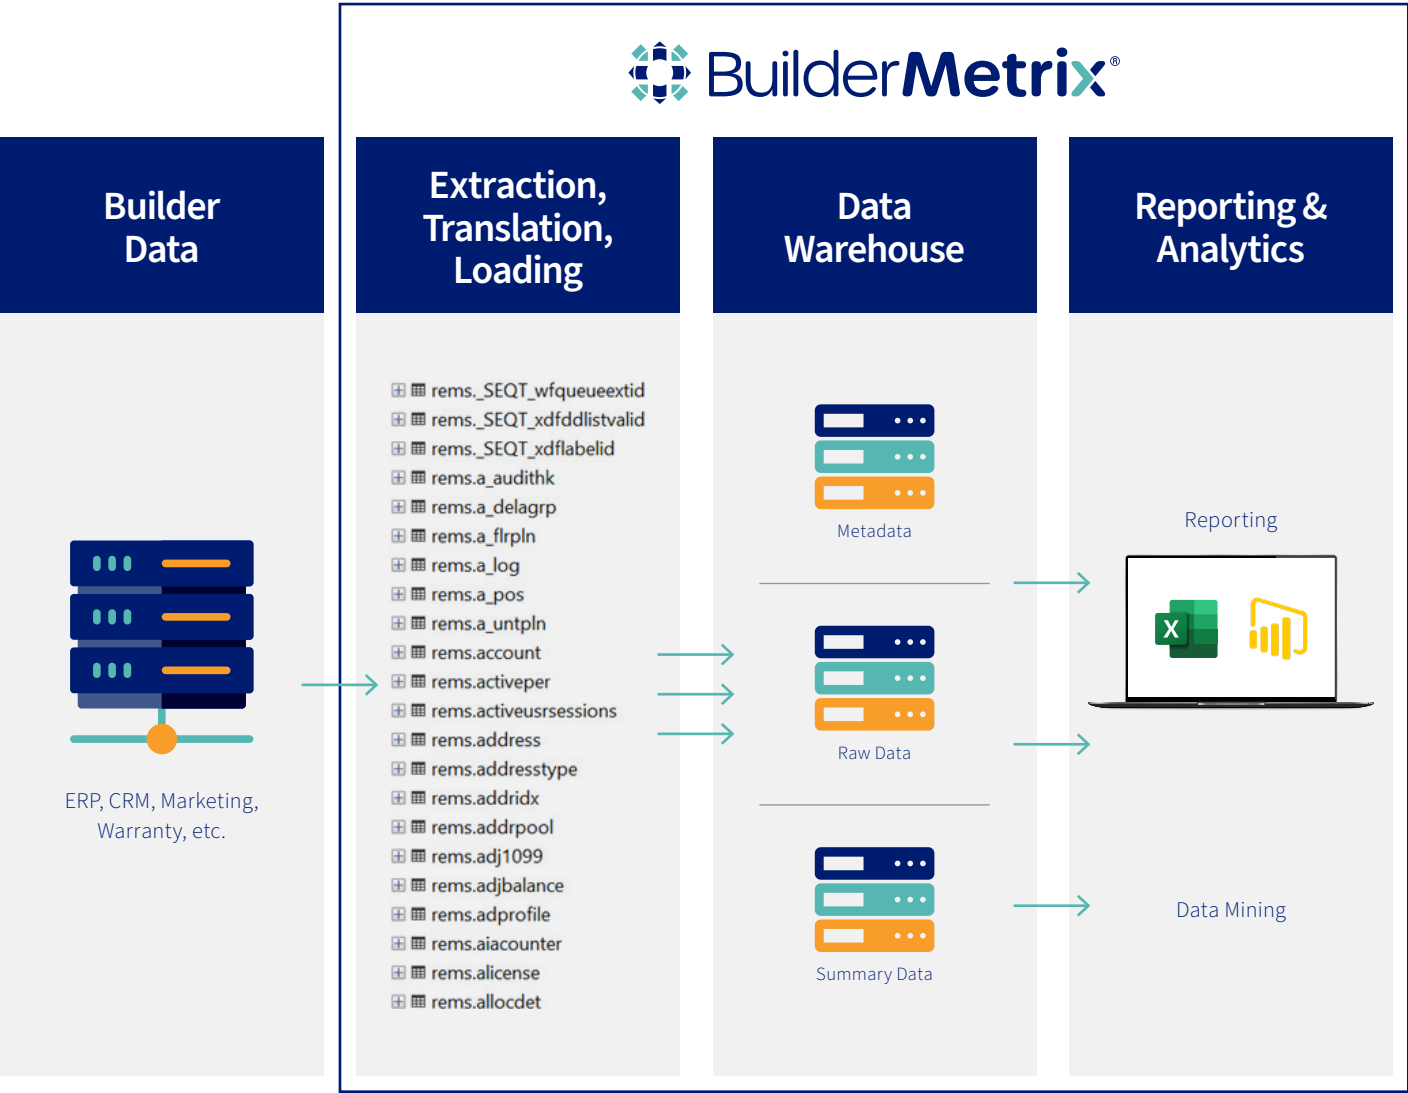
BuilderMetrix®

Builder Data

ERP, CRM, Marketing, Warranty, etc.

Extraction, Translation, Loading

rems._SEQT_wfqueueextid
rems._SEQT_xdfddlistvalid
rems._SEQT_xdflabelid
rems.a_audithk
rems.a_delagrp
rems.a_flrpln
rems.a_log
rems.a_pos
rems.a_untpln
rems.account
rems.activeper
rems.activeusrsessions
rems.address
rems.addresstype
rems.addridx
rems.addrpool
rems.adj1099
rems.adjbalance
rems.adprofile
rems.aiacounter
rems.alicense
rems.allocdet

Data Warehouse

Metadata

Raw Data

Summary Data

Reporting & Analytics

Reporting

X

Data Mining